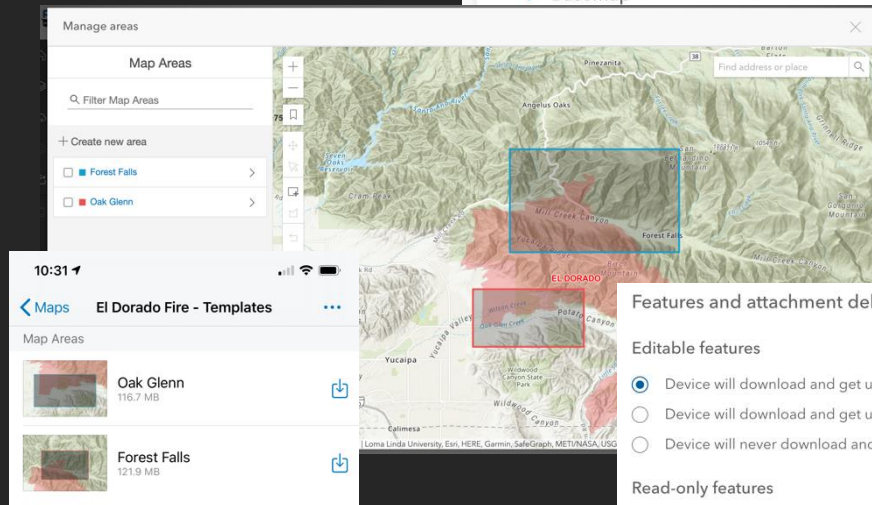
Manage areas

Map Areas

Filter Map Areas

+ Create new area

Forest Falls

Oak Glenn

Find address or place

Pinezanita

Angelus Oaks

Mill Creek Canyon

Forest Falls

EL DORADO

Yucaipa

Wildwood Canyon State Park

Oak Glen Creek

Calimesa

Loma Linda University, Esri, HERE, Garmin, SafeGraph, METI/NASA, USG

10:31

Maps

El Dorado Fire - Templates

Map Areas

Oak Glenn
116.7 MB

Forest Falls
121.9 MB

Features and attachment del

Editable features

Device will download and get u

Device will download and get u

Device will never download and

Read-only features